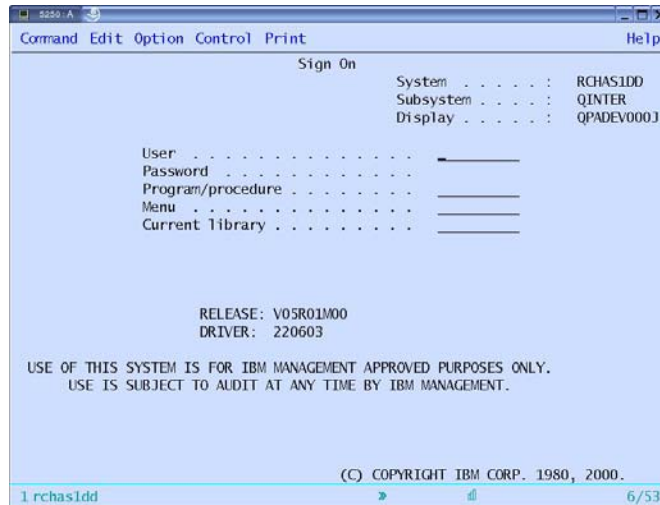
5250: A

Command Edit Option Control Print Help

Sign On

System . . . . . : RCHAS1DD
Subsystem . . . . : QINTER
Display . . . . . : QPADEV000J

User . . . . . . . . . . . . . .
Password . . . . . . . . . . . .
Program/procedure . . . . . . . .
Menu . . . . . . . . . . . . . .
Current library . . . . . . . . .

RELEASE: V05R01M00
DRIVER: 220603

USE OF THIS SYSTEM IS FOR IBM MANAGEMENT APPROVED PURPOSES ONLY.
USE IS SUBJECT TO AUDIT AT ANY TIME BY IBM MANAGEMENT.

(C) COPYRIGHT IBM CORP. 1980, 2000.

1 rchas1dd 6/53